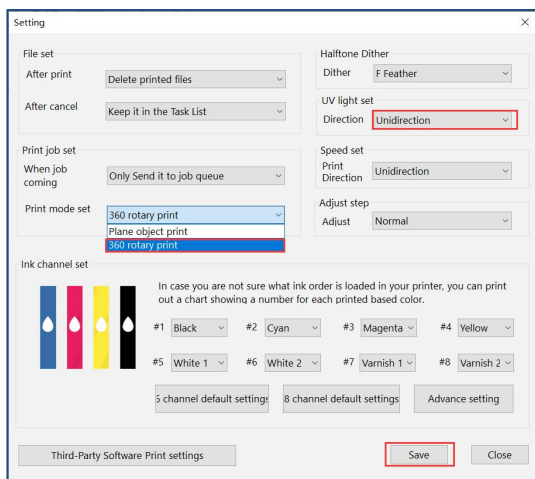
Setting

File set
After print Delete printed files
After cancel Keep it in the Task List

Print job set
When job coming Only Send it to job queue
Print mode set 360 rotary print
Plane object print
360 rotary print

Halftone Dither
Dither F Feather

UV light set
Direction Unidirection

Speed set
Print Direction Unidirection

Adjust step
Adjust Normal

Ink channel set
In case you are not sure what ink order is loaded in your printer, you can print out a chart showing a number for each printed based color.

#1 Black #2 Cyan #3 Magenta #4 Yellow
#5 White 1 #6 White 2 #7 Varnish 1 #8 Varnish 2

5 channel default settings 8 channel default settings Advance setting

Third-Party Software Print settings Save Close